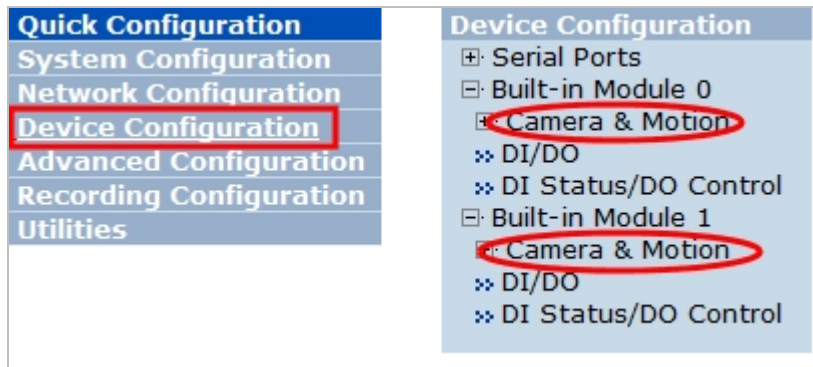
Quick Configuration
System Configuration
Network Configuration
Device Configuration
Advanced Configuration
Recording Configuration
Utilities

Device Configuration
⊞ Serial Ports
⊟ Built-in Module 0
⊞ Camera & Motion
» DI/DO
» DI Status/DO Control
⊟ Built-in Module 1
⊞ Camera & Motion
» DI/DO
» DI Status/DO Control